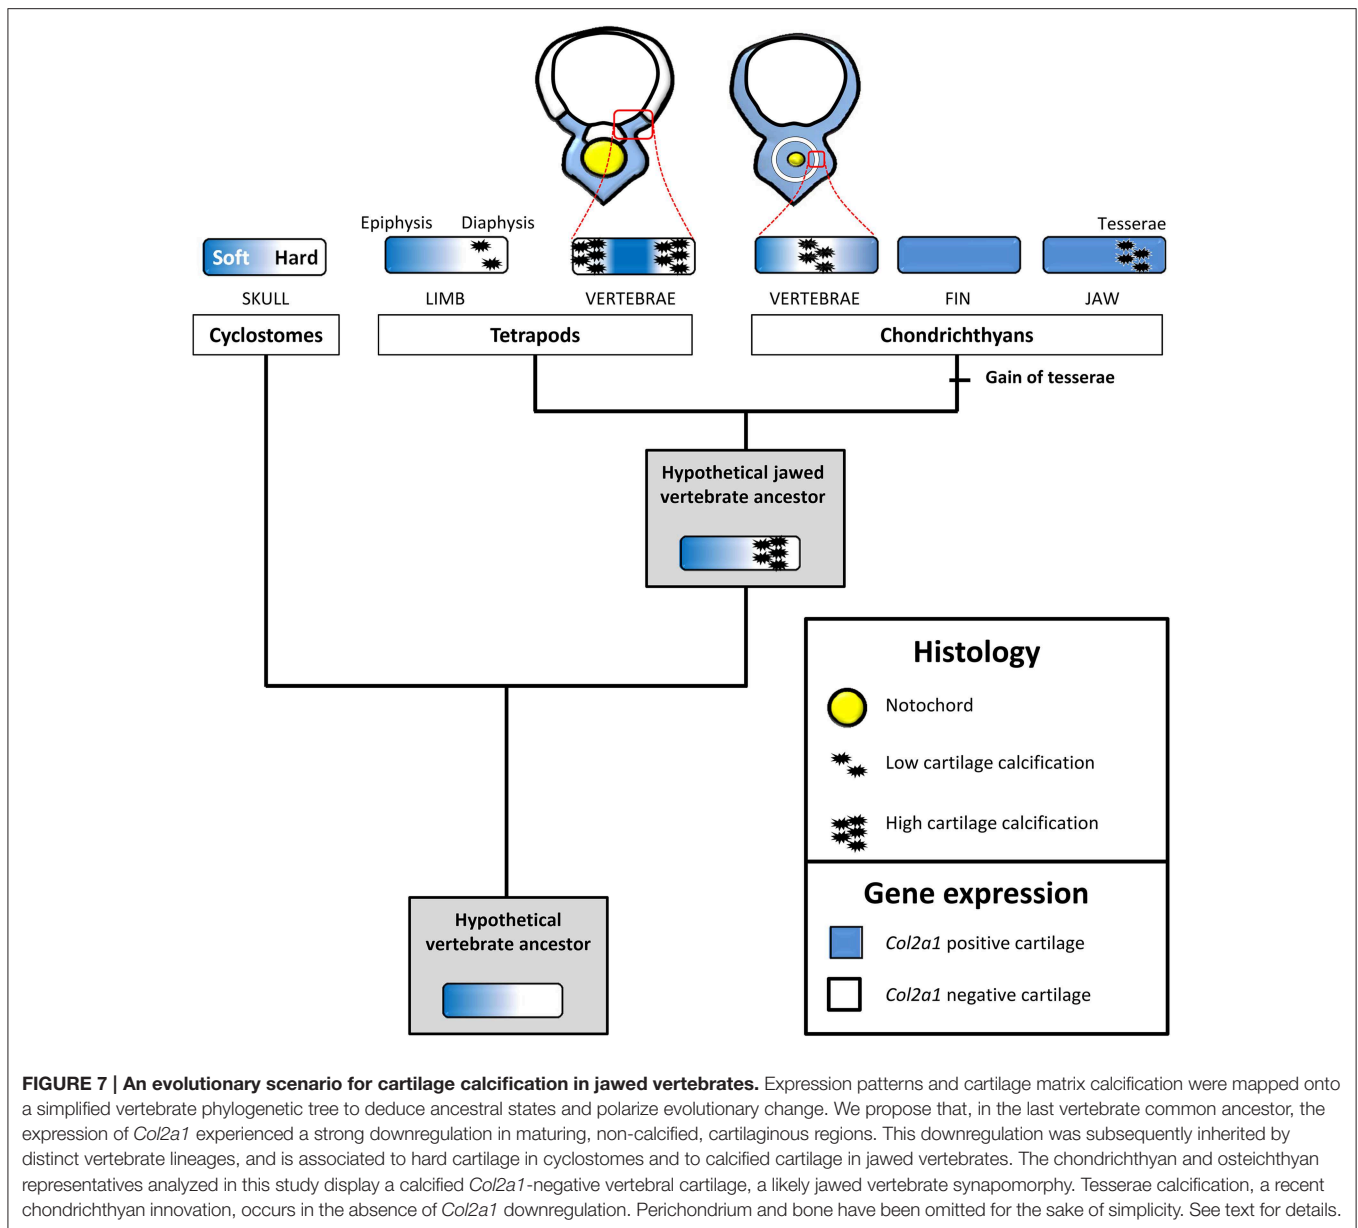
Epiphysis Diaphysis

Tesserae

Soft Hard

SKULL

LIMB

VERTEBRAE

VERTEBRAE

FIN

JAW

Cyclostomes

Tetrapods

Chondrichthyans

Gain of tesserae

Hypothetical jawed vertebrate ancestor

Histology

Notochord

Low cartilage calcification

High cartilage calcification

Gene expression

*Col2a1* positive cartilage

*Col2a1* negative cartilage

Hypothetical vertebrate ancestor

**FIGURE 7 | An evolutionary scenario for cartilage calcification in jawed vertebrates.** Expression patterns and cartilage matrix calcification were mapped onto a simplified vertebrate phylogenetic tree to deduce ancestral states and polarize evolutionary change. We propose that, in the last vertebrate common ancestor, the expression of *Col2a1* experienced a strong downregulation in maturing, non-calcified, cartilaginous regions. This downregulation was subsequently inherited by distinct vertebrate lineages, and is associated to hard cartilage in cyclostomes and to calcified cartilage in jawed vertebrates. The chondrichthyan and osteichthyan representatives analyzed in this study display a calcified *Col2a1*-negative vertebral cartilage, a likely jawed vertebrate synapomorphy. Tesserae calcification, a recent chondrichthyan innovation, occurs in the absence of *Col2a1* downregulation. Perichondrium and bone have been omitted for the sake of simplicity. See text for details.